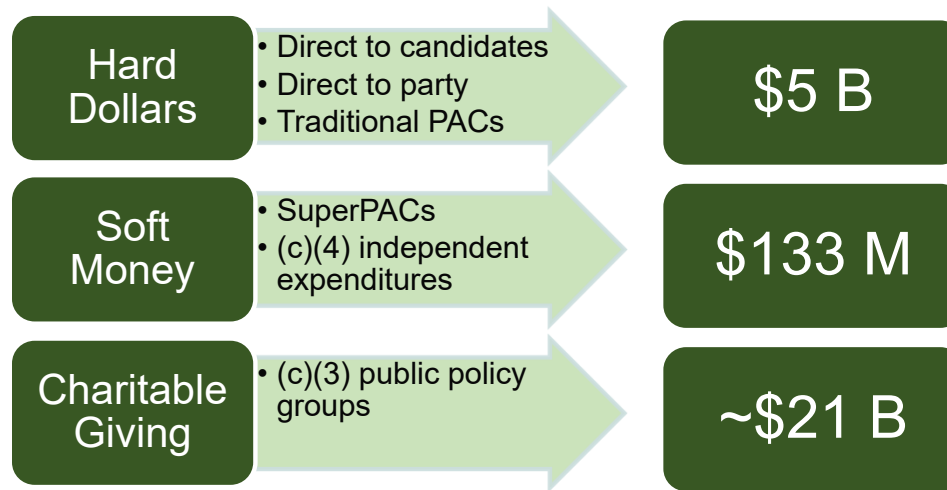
Hard Dollars

• Direct to candidates
• Direct to party
• Traditional PACs

\$5 B

Soft Money

• SuperPACs
• (c)(4) independent expenditures

\$133 M

Charitable Giving

• (c)(3) public policy groups

~\$21 B